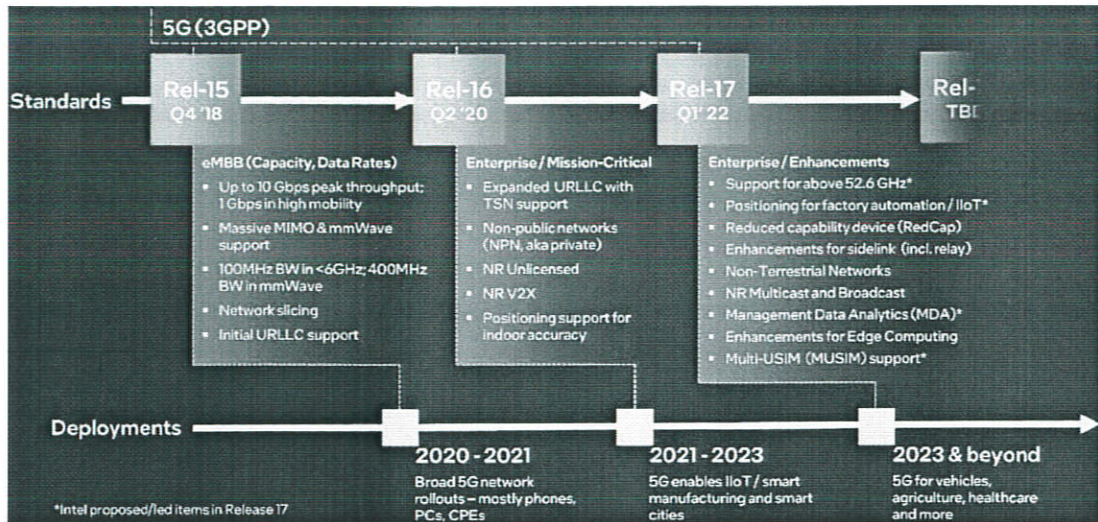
5G (3GPP)

Standards

Rel-15
Q4 '18

Rel-16
Q2 '20

Rel-17
Q1' 22

Rel-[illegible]
TB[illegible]

eMBB (Capacity, Data Rates)
- Up to 10 Gbps peak throughput; 1 Gbps in high mobility
- Massive MIMO & mmWave support
- 100MHz BW in <6GHz; 400MHz BW in mmWave
- Network slicing
- Initial URLLC support

Enterprise / Mission-Critical
- Expanded URLLC with TSN support
- Non-public networks (NPN, aka private)
- NR Unlicensed
- NR V2X
- Positioning support for indoor accuracy

Enterprise / Enhancements
- Support for above 52.6 GHz*
- Positioning for factory automation / IIoT*
- Reduced capability device (RedCap)
- Enhancements for sidelink (incl. relay)
- Non-Terrestrial Networks
- NR Multicast and Broadcast
- Management Data Analytics (MDA)*
- Enhancements for Edge Computing
- Multi-USIM (MUSIM) support*

Deployments

2020 - 2021
Broad 5G network rollouts – mostly phones, PCs, CPEs

2021 - 2023
5G enables IIoT / smart manufacturing and smart cities

2023 & beyond
5G for vehicles, agriculture, healthcare and more

*Intel proposed/led items in Release 17